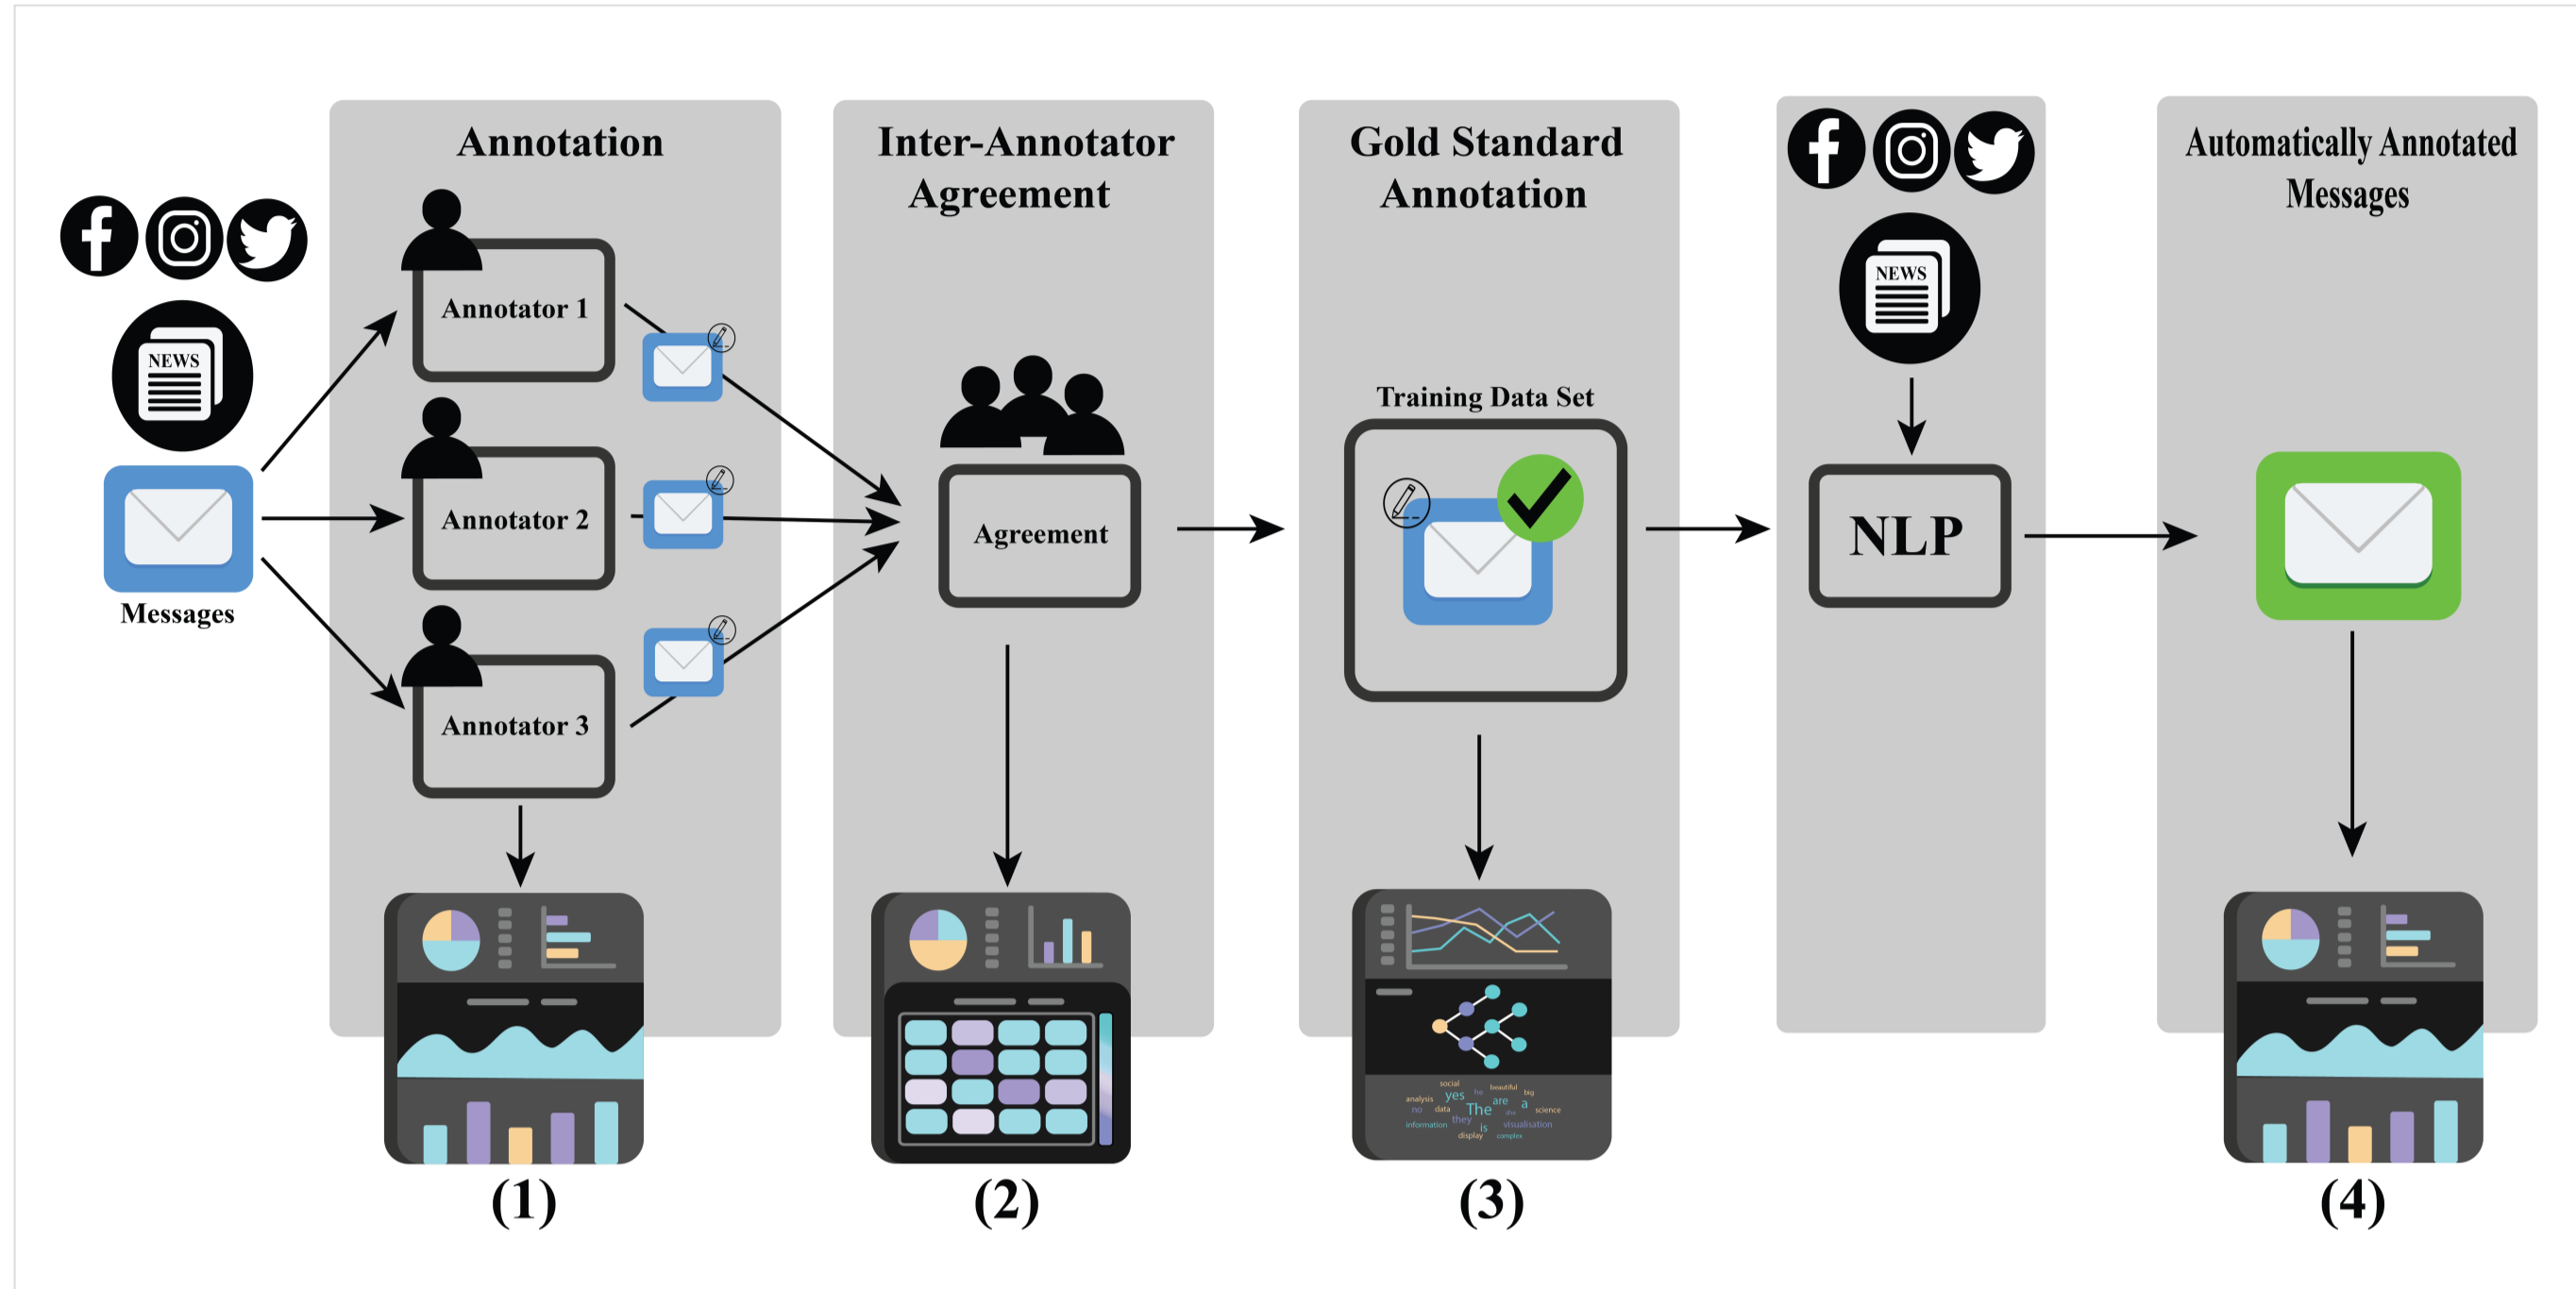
NEWS

Messages

Annotation

Annotator 1

Annotator 2

Annotator 3

(1)

Inter-Annotator Agreement

Agreement

(2)

Gold Standard Annotation

Training Data Set

social yes The are a analysis no data they is information display beautiful big science visualisation complex

(3)

NEWS

NLP

Automatically Annotated Messages

(4)